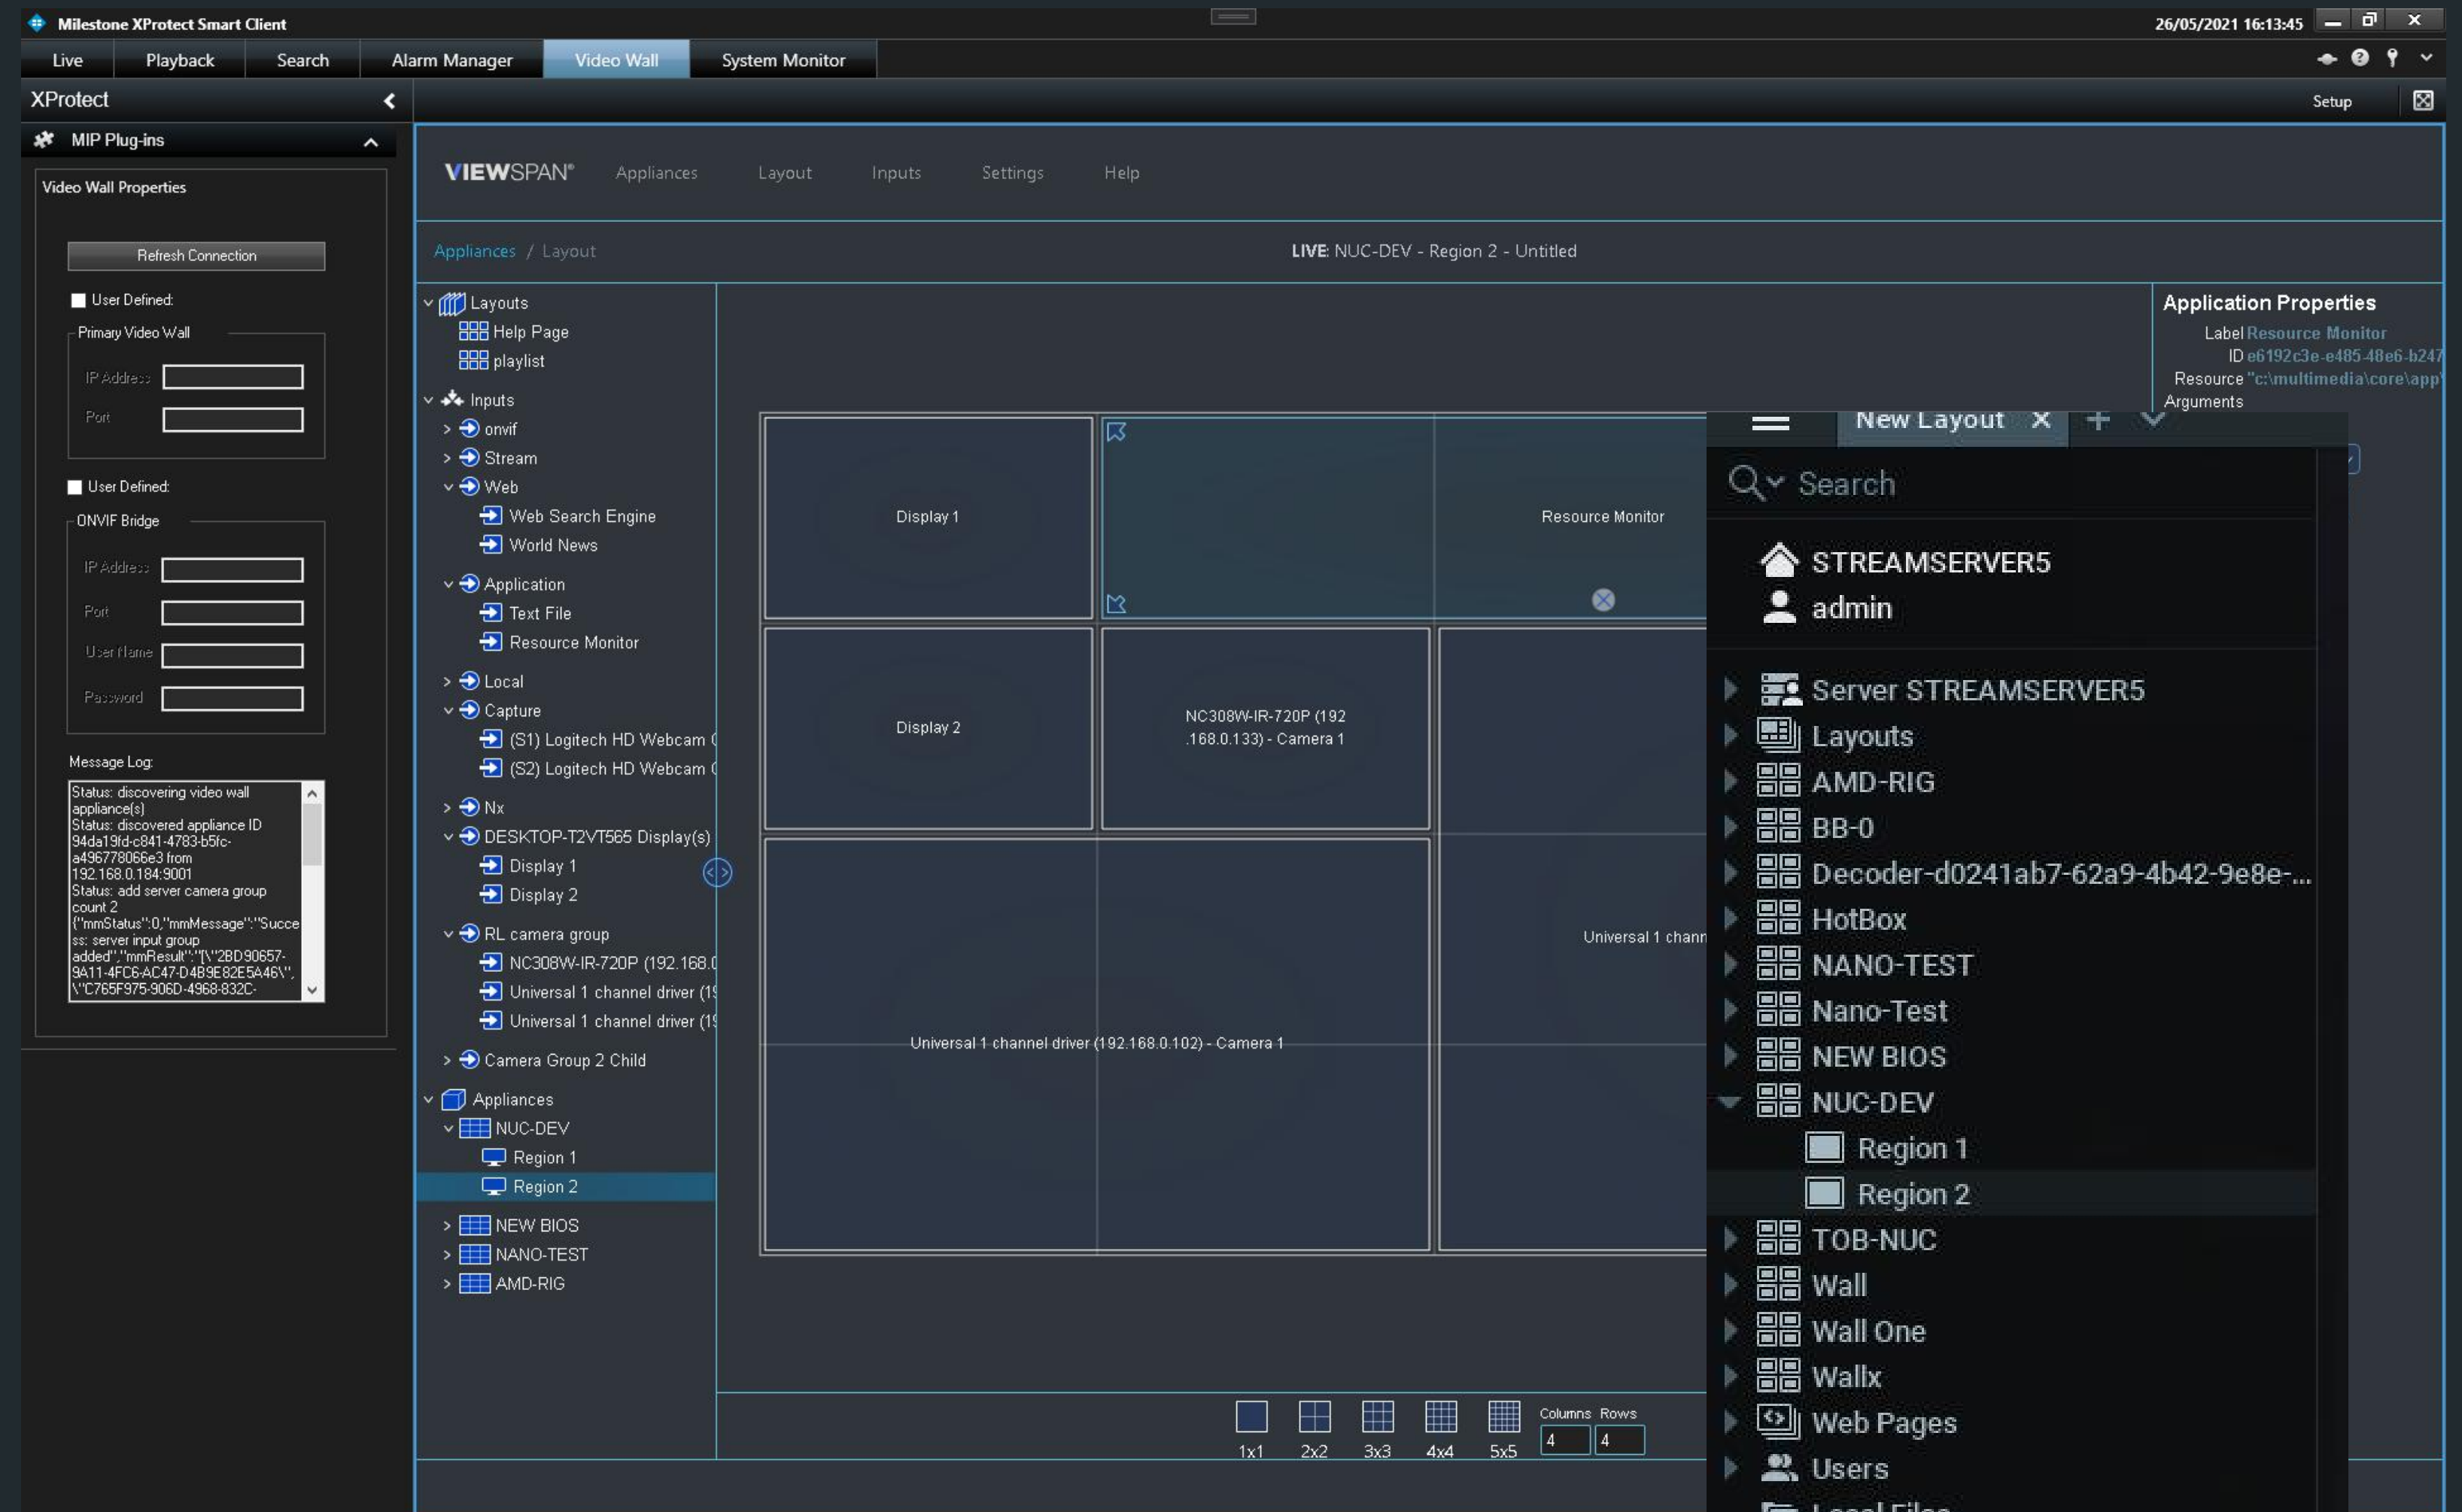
Milestone XProtect Smart Client
26/05/2021 16:13:45

Live | Playback | Search | Alarm Manager | Video Wall | System Monitor

XProtect
Setup

MIP Plug-ins

Video Wall Properties

Refresh Connection

User Defined:

Primary Video Wall

IP Address

Port

User Defined:

ONVIF Bridge

IP Address

Port

User Name

Password

Message Log:

Status: discovering video wall appliance(s)
Status: discovered appliance ID 94da19fd-c841-4783-b5fc-a496778066e3 from 192.168.0.184:9001
Status: add server camera group count 2
{"mmStatus":0,"mmMessage":"Success: server input group added","mmResult":"[\"2BD90657-9A11-4FC6-AC47-D4B9E82E5A46\",\"C765F975-906D-4968-832C-

VIEWSPAN® Appliances Layout Inputs Settings Help

Appliances / Layout

LIVE: NUC-DEV - Region 2 - Untitled

Layouts
Help Page
playlist
Inputs
onvif
Stream
Web
Web Search Engine
World News
Application
Text File
Resource Monitor
Local
Capture
(S1) Logitech HD Webcam (
(S2) Logitech HD Webcam (
Nx
DESKTOP-T2VT565 Display(s)
Display 1
Display 2
RL camera group
NC308W-IR-720P (192.168.(
Universal 1 channel driver (1(
Universal 1 channel driver (1(
Camera Group 2 Child
Appliances
NUC-DEV
Region 1
Region 2
NEW BIOS
NANO-TEST
AMD-RIG

Display 1
Resource Monitor
Display 2
NC308W-IR-720P (192.168.0.133) - Camera 1
Universal 1 chann
Universal 1 channel driver (192.168.0.102) - Camera 1

1x1 2x2 3x3 4x4 5x5
Columns Rows
4 4

Application Properties
Label Resource Monitor
ID e6192c3e-e485-48e6-b247
Resource "c:\multimedia\core\app"
Arguments

New Layout

Search

STREAMSERVER5
admin
Server STREAMSERVER5
Layouts
AMD-RIG
BB-0
Decoder-d0241ab7-62a9-4b42-9e8e-...
HotBox
NANO-TEST
Nano-Test
NEW BIOS
NUC-DEV
Region 1
Region 2
TOB-NUC
Wall
Wall One
Wallx
Web Pages
Users
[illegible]